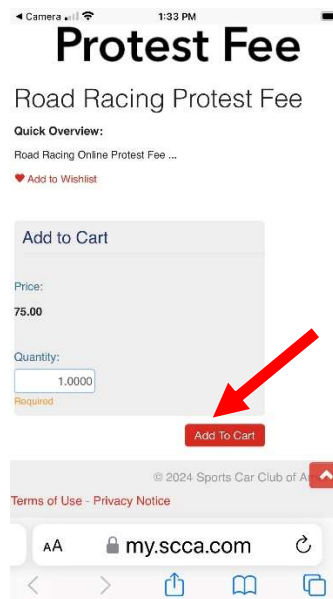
◂ Camera 1:33 PM

Protest Fee

Road Racing Protest Fee

Quick Overview:

Road Racing Online Protest Fee ...

Add to Wishlist

Add to Cart

Price:

75.00

Quantity:

1.0000

Required

Add To Cart

© 2024 Sports Car Club of A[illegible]

Terms of Use - Privacy Notice

AA my.scca.com